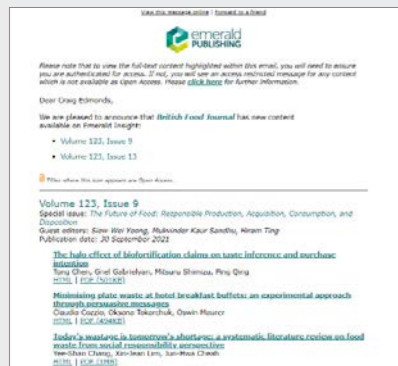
View this message online | Forward to a friend

emerald PUBLISHING

Please note that to view the full-text content highlighted within this email, you will need to ensure you are authenticated for access. If not, you will see an access restricted message for any content which is not available as Open Access. Please click here for further information.

Dear Craig Edmonds,

We are pleased to announce that British Food Journal has new content available on Emerald Insight:

- Volume 123, Issue 9
- Volume 123, Issue 13

Titles where this icon appears are Open Access

Volume 123, Issue 9

Special issue: The Future of Food: Responsible Production, Acquisition, Consumption, and Disposition
Guest editors: Siew Wei Yeong, Muhinder Kaur Sandhu, Hiram Ting
Publication date: 30 September 2021

The halo effect of biofortification claims on taste inference and purchase intention
Tony Chen, Gnel Gabrielyan, Misaru Shimizu, Ping Qing
HTML | PDF (501KB)

Minimising plate waste at hotel breakfast buffets: an experimental approach through persuasive messages
Claudia Cozzio, Oksana Tokarchuk, Oswin Maurer
HTML | PDF (404KB)

Today's waste is tomorrow's shortage: a systematic literature review on food waste from social responsibility perspective
Yee-Shan Chang, Xin-Jean Lim, Jun-Hwa Cheah
HTML | PDF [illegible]